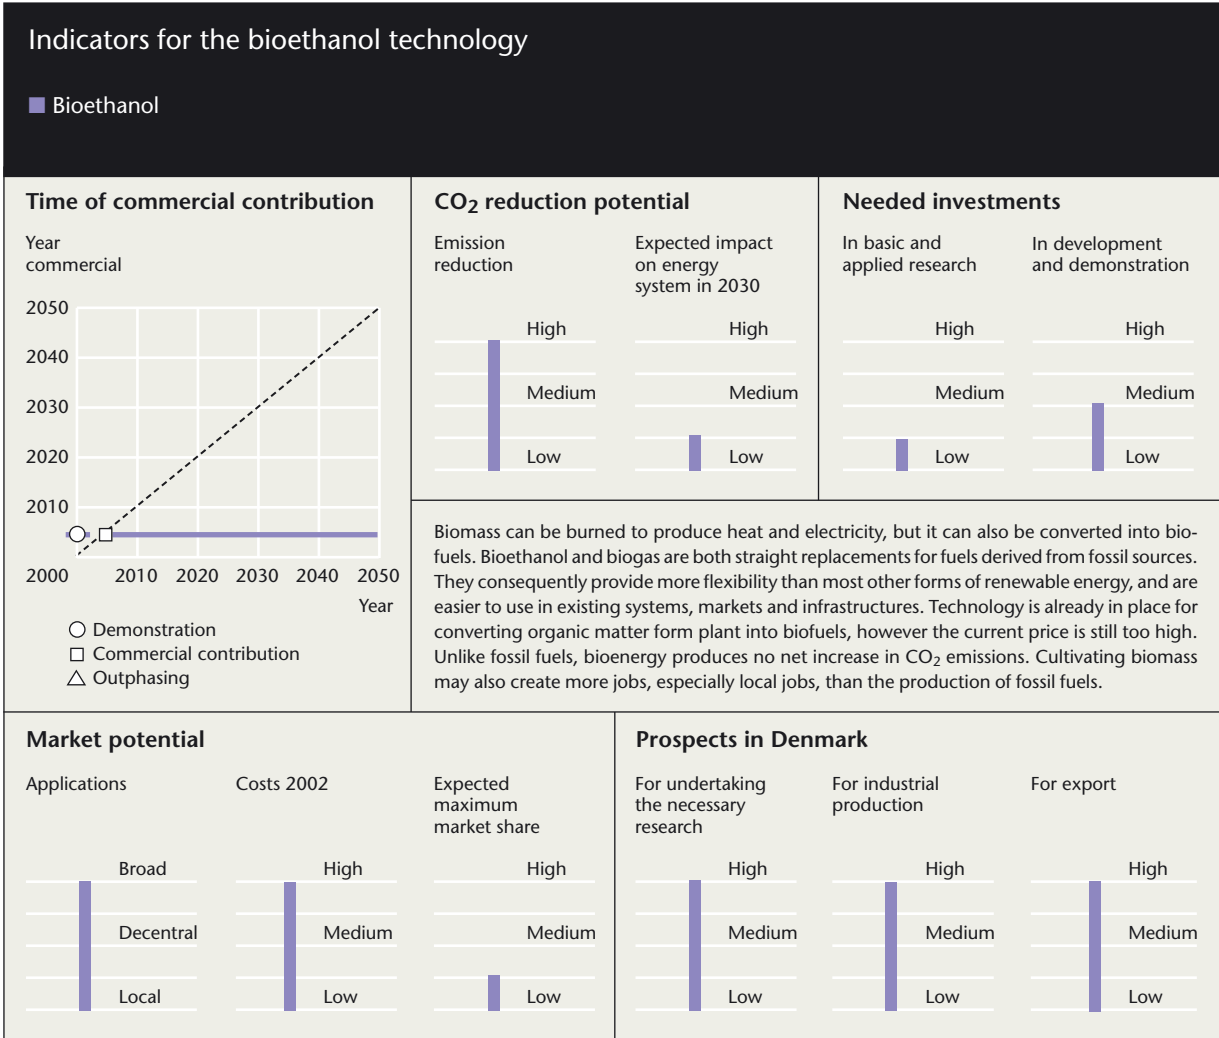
Indicators for the bioethanol technology

Bioethanol

Time of commercial contribution

Year commercial

2050
2040
2030
2020
2010
2000 2010 2020 2030 2040 2050
Year

○ Demonstration
□ Commercial contribution
△ Outphasing

$CO_2$ reduction potential

Emission reduction

High
Medium
Low

Expected impact on energy system in 2030

High
Medium
Low

Needed investments

In basic and applied research

High
Medium
Low

In development and demonstration

High
Medium
Low

Biomass can be burned to produce heat and electricity, but it can also be converted into biofuels. Bioethanol and biogas are both straight replacements for fuels derived from fossil sources. They consequently provide more flexibility than most other forms of renewable energy, and are easier to use in existing systems, markets and infrastructures. Technology is already in place for converting organic matter form plant into biofuels, however the current price is still too high. Unlike fossil fuels, bioenergy produces no net increase in $CO_2$ emissions. Cultivating biomass may also create more jobs, especially local jobs, than the production of fossil fuels.

Market potential

Applications

Broad
Decentral
Local

Costs 2002

High
Medium
Low

Expected maximum market share

High
Medium
Low

Prospects in Denmark

For undertaking the necessary research

High
Medium
Low

For industrial production

High
Medium
Low

For export

High
Medium
Low